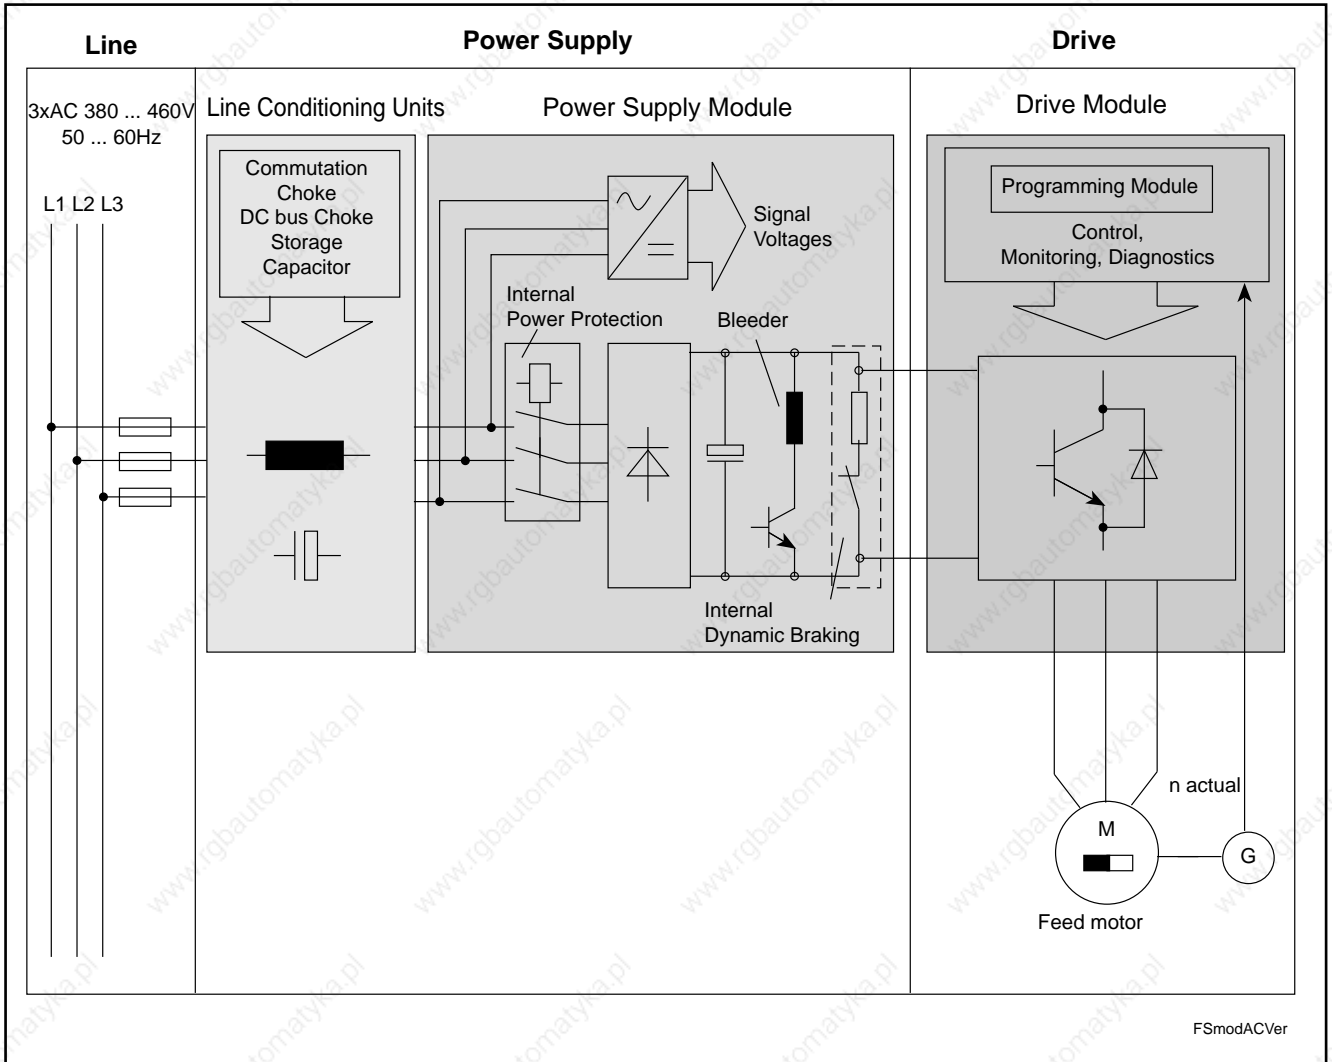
Line

Power Supply

Drive

3xAC 380 ... 460V
50 ... 60Hz

L1 L2 L3

Line Conditioning Units

Commutation Choke
DC bus Choke
Storage Capacitor

Power Supply Module

Signal Voltages

Internal Power Protection

Bleeder

Internal Dynamic Braking

Drive Module

Programming Module

Control,
Monitoring, Diagnostics

n actual

M

G

Feed motor

FSmodACVer

www.rgbautomatyka.pl